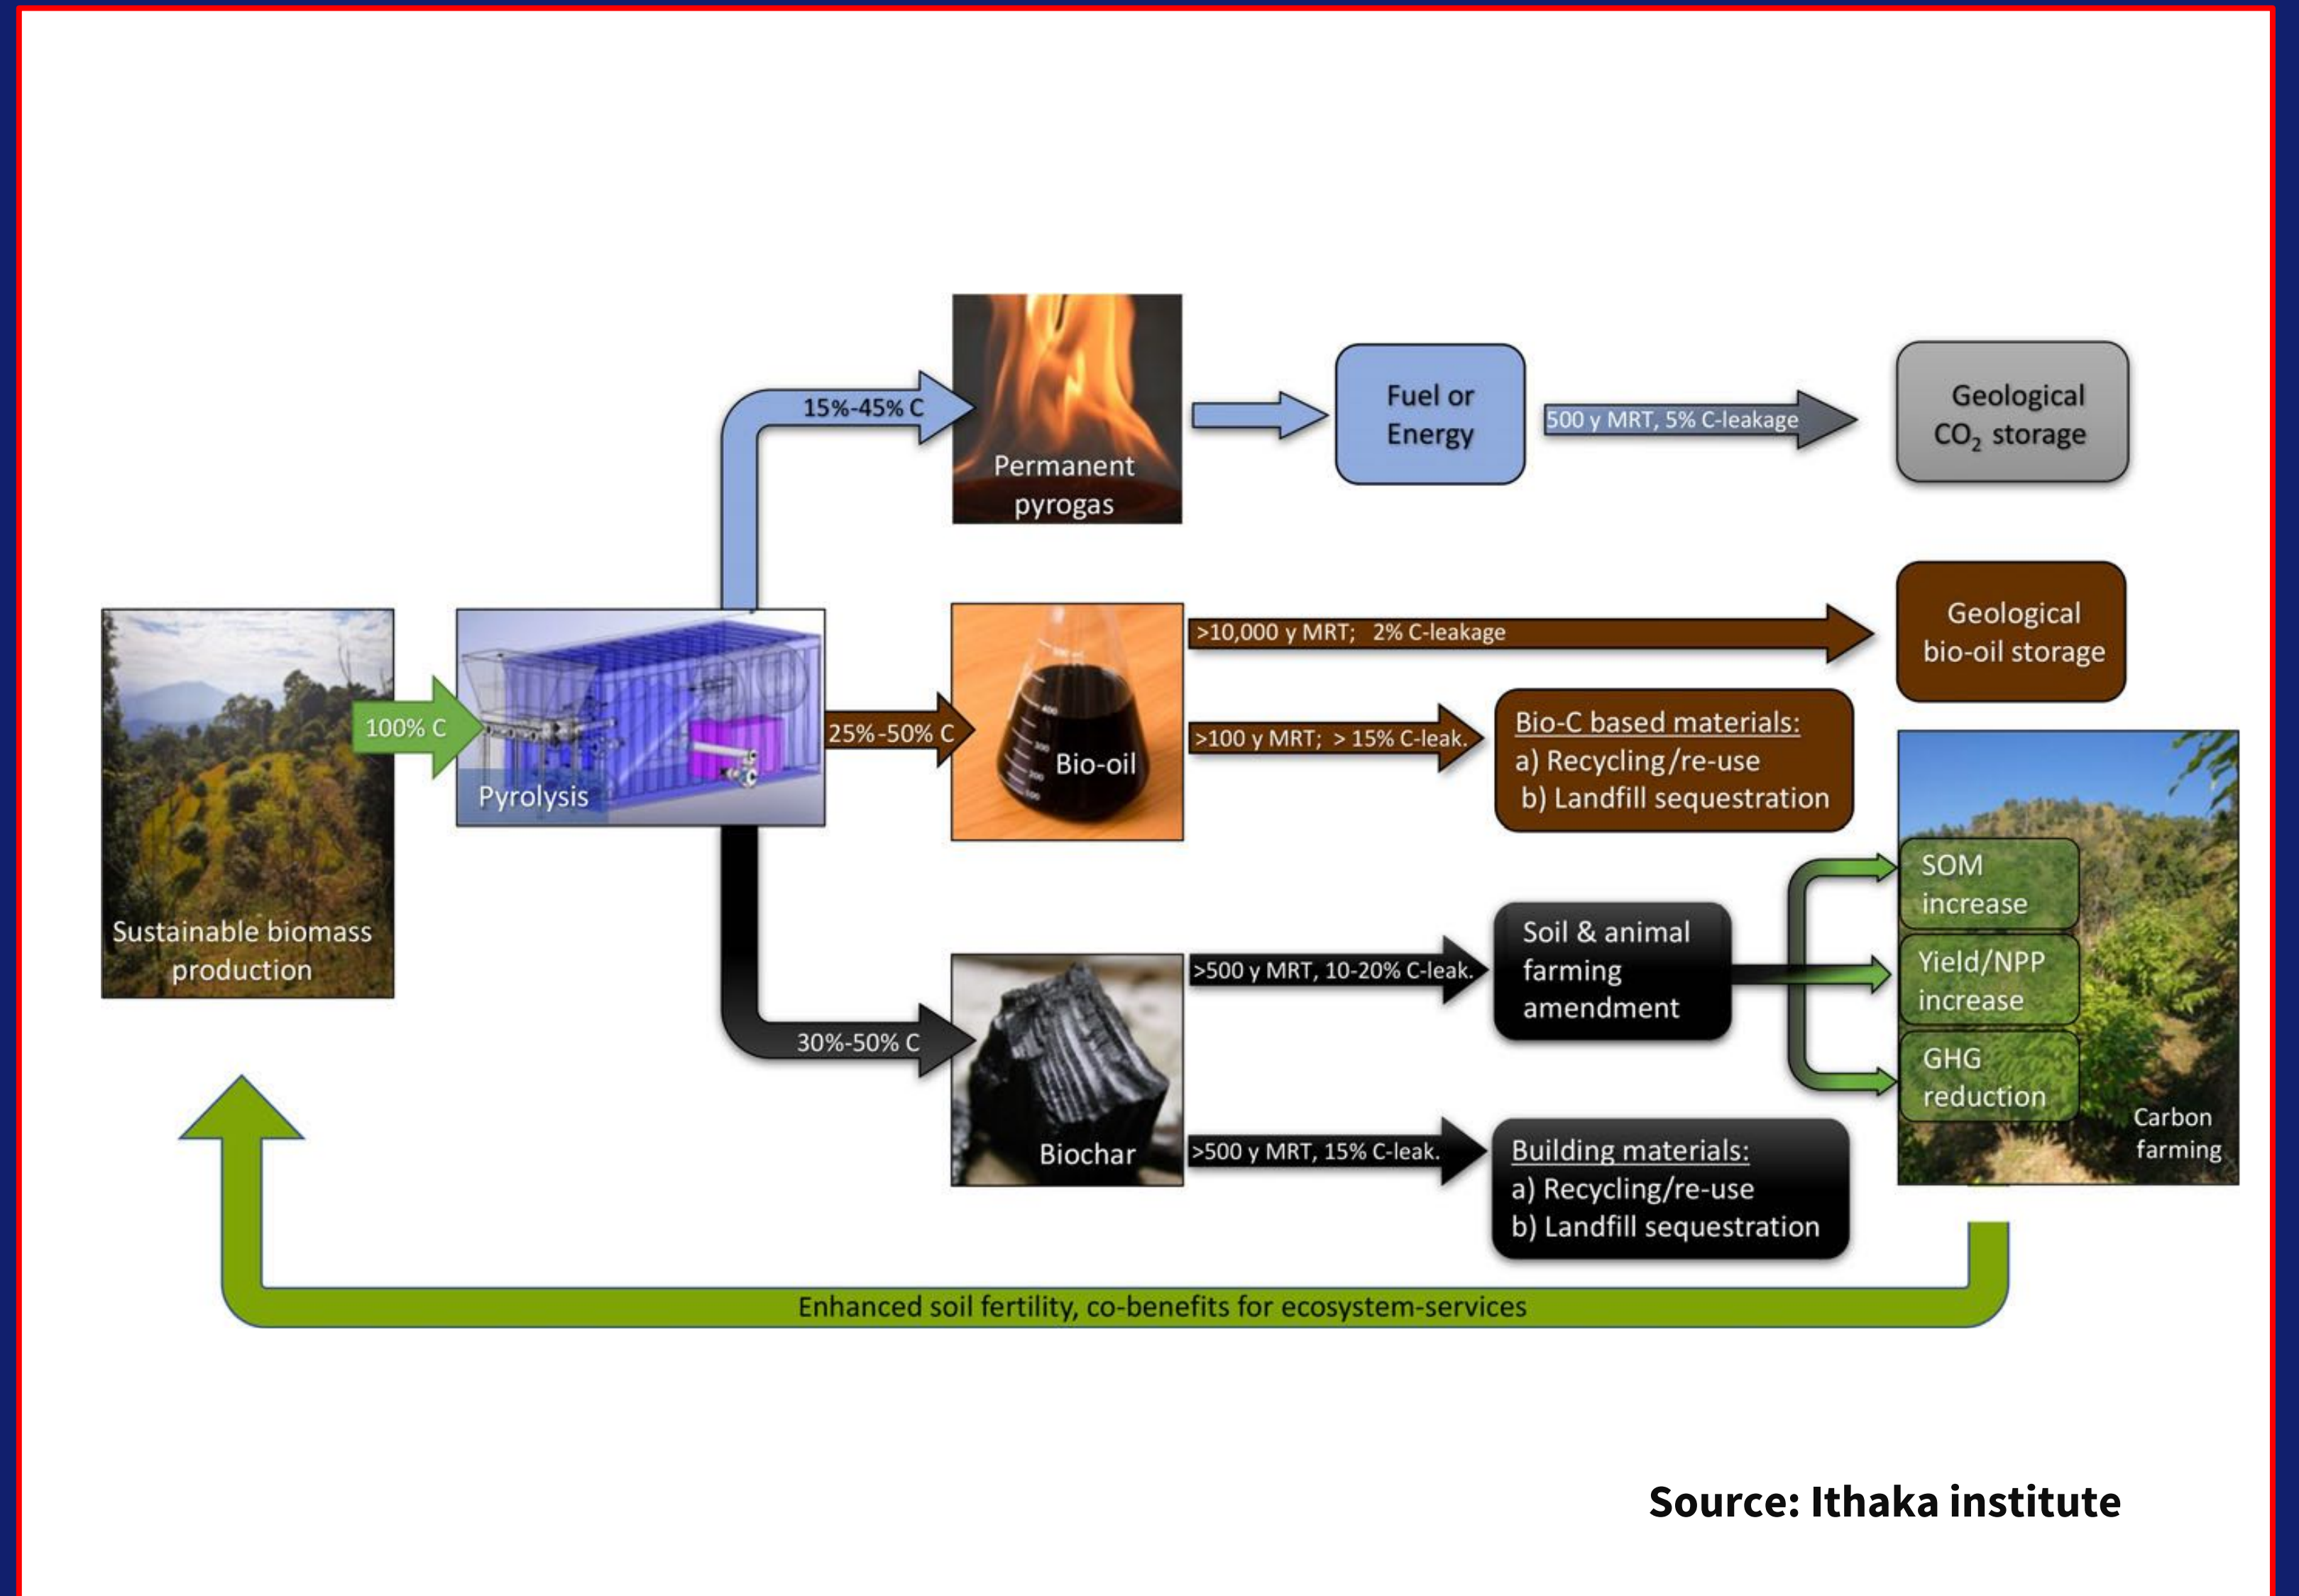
Sustainable biomass production

100% C

Pyrolysis

15%-45% C

Permanent pyrogas

Fuel or Energy

500 y MRT, 5% C-leakage

Geological $CO_2$ storage

25%-50% C

Bio-oil

>10,000 y MRT; 2% C-leakage

Geological bio-oil storage

>100 y MRT; > 15% C-leak.

Bio-C based materials:
a) Recycling/re-use
b) Landfill sequestration

30%-50% C

Biochar

>500 y MRT, 10-20% C-leak.

Soil & animal farming amendment

SOM increase

Yield/NPP increase

GHG reduction

Carbon farming

>500 y MRT, 15% C-leak.

Building materials:
a) Recycling/re-use
b) Landfill sequestration

Enhanced soil fertility, co-benefits for ecosystem-services

Source: Ithaka institute